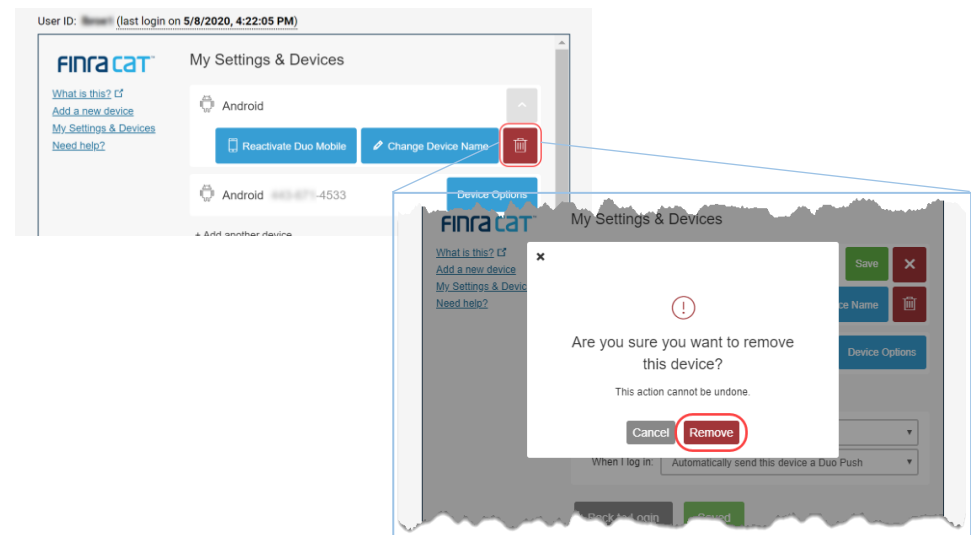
User ID: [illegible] (last login on 5/8/2020, 4:22:05 PM)

FINRA CAT

What is this?
Add a new device
My Settings & Devices
Need help?

My Settings & Devices

Android

Reactivate Duo Mobile
Change Device Name

Android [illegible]-4533
Device Options

+ Add another device

FINRA CAT

What is this?
Add a new device
My Settings & Devic
Need help?

My Settings & Devices

Save
ce Name
Device Options

When I log in: Automatically send this device a Duo Push

Back to Login
Saved

×

!

Are you sure you want to remove this device?

This action cannot be undone.

Cancel
Remove